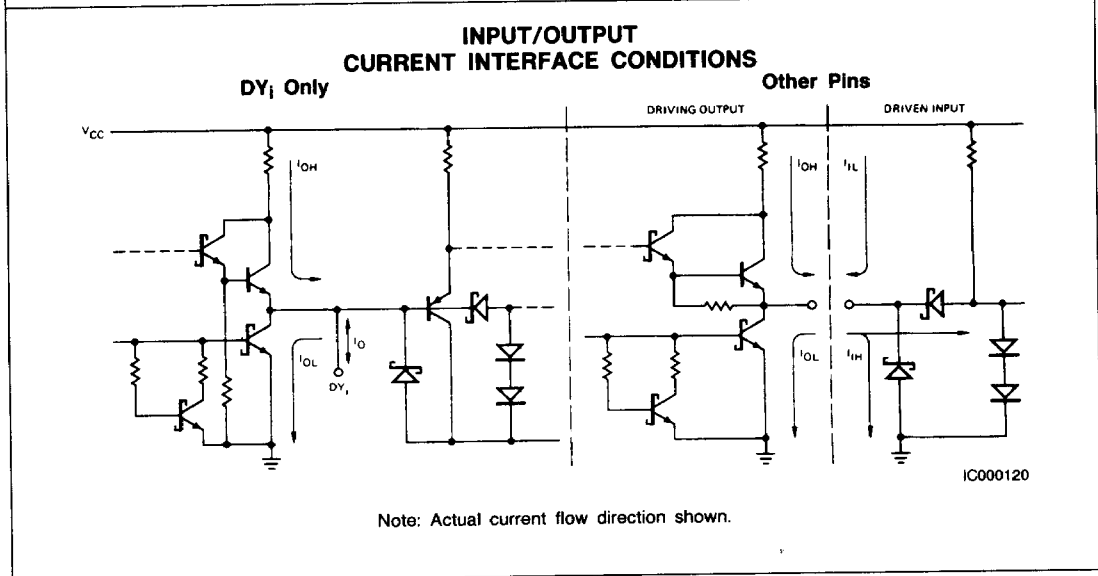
INPUT/OUTPUT
CURRENT INTERFACE CONDITIONS

$DY_i$ Only

Other Pins

DRIVING OUTPUT

DRIVEN INPUT

$V_{CC}$

$I_{OH}$

$I_{OL}$

$I_O$

$DY_i$

$I_{OH}$

$I_{IL}$

$I_{OL}$

$I_{IH}$

IC000120

Note: Actual current flow direction shown.